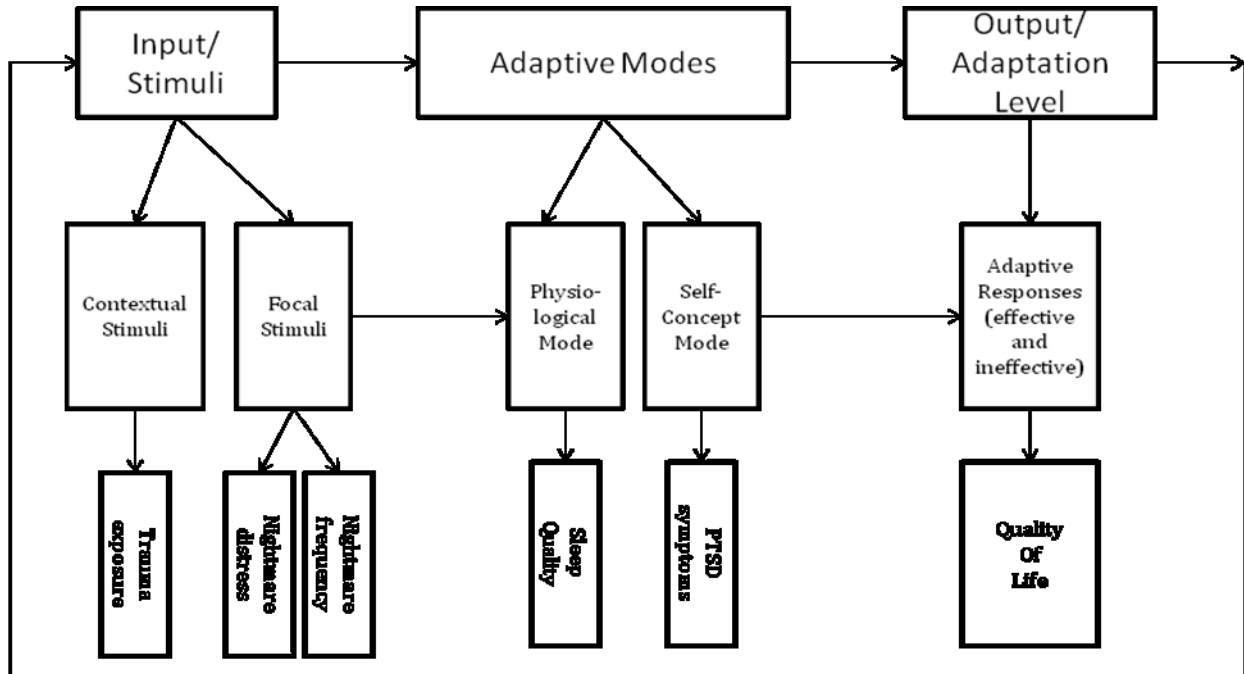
Input/ Stimuli

Adaptive Modes

Output/ Adaptation Level

Contextual Stimuli

Focal Stimuli

Physiological Mode

Self-Concept Mode

Adaptive Responses (effective and ineffective)

Trauma exposure

Nightmare distress

Nightmare frequency

Sleep Quality

PTSD symptoms

Quality Of Life